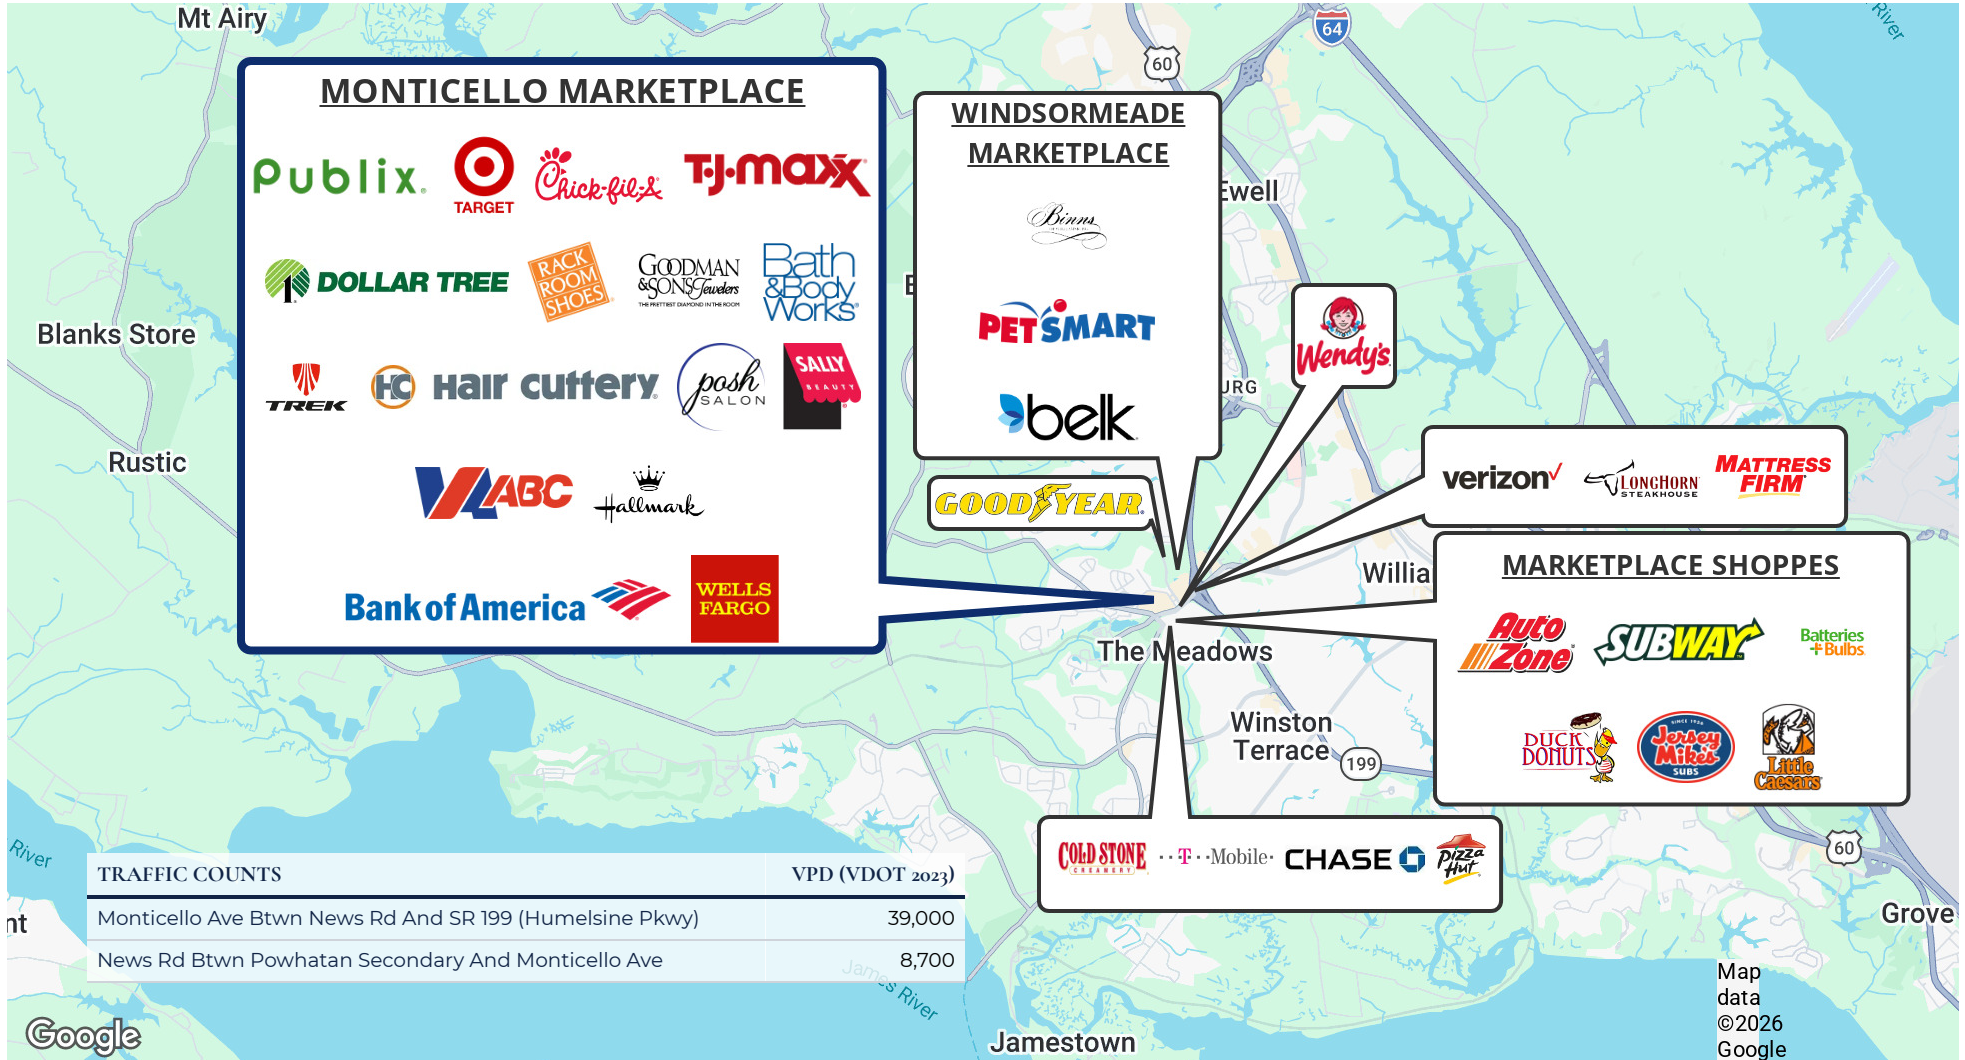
Mt Airy

MONTICELLO MARKETPLACE

Publix. TARGET Chick-fil-A TJ·maxx

DOLLAR TREE RACK ROOM SHOES GOODMAN & SONS Jewelers THE PRETTIEST DIAMOND IN THE ROOM Bath & Body Works

TREK HC Hair cuttery posh SALON SALLY BEAUTY

ABC Hallmark

Bank of America WELLS FARGO

WINDSORMEADE MARKETPLACE

Binns

PETSMART

belk

GOODYEAR

Wendy's

verizon LONGHORN STEAKHOUSE MATTRESS FIRM

MARKETPLACE SHOPPES

AutoZone SUBWAY Batteries +Bulbs

DUCK DONUTS Jersey Mike's SUBS Little Caesars

COLD STONE CREAMERY ·T··Mobile· CHASE Pizza Hut

Blanks Store
Rustic
Ewell
URG
Willia
The Meadows
Winston Terrace
199
60
64
60
River
River
Grove
nt
James River
Jamestown

| TRAFFIC COUNTS | VPD (VDOT 2023) |
|---|---|
| Monticello Ave Btwn News Rd And SR 199 (Humelsine Pkwy) | 39,000 |
| News Rd Btwn Powhatan Secondary And Monticello Ave | 8,700 |

Google
Map data ©2026 Google